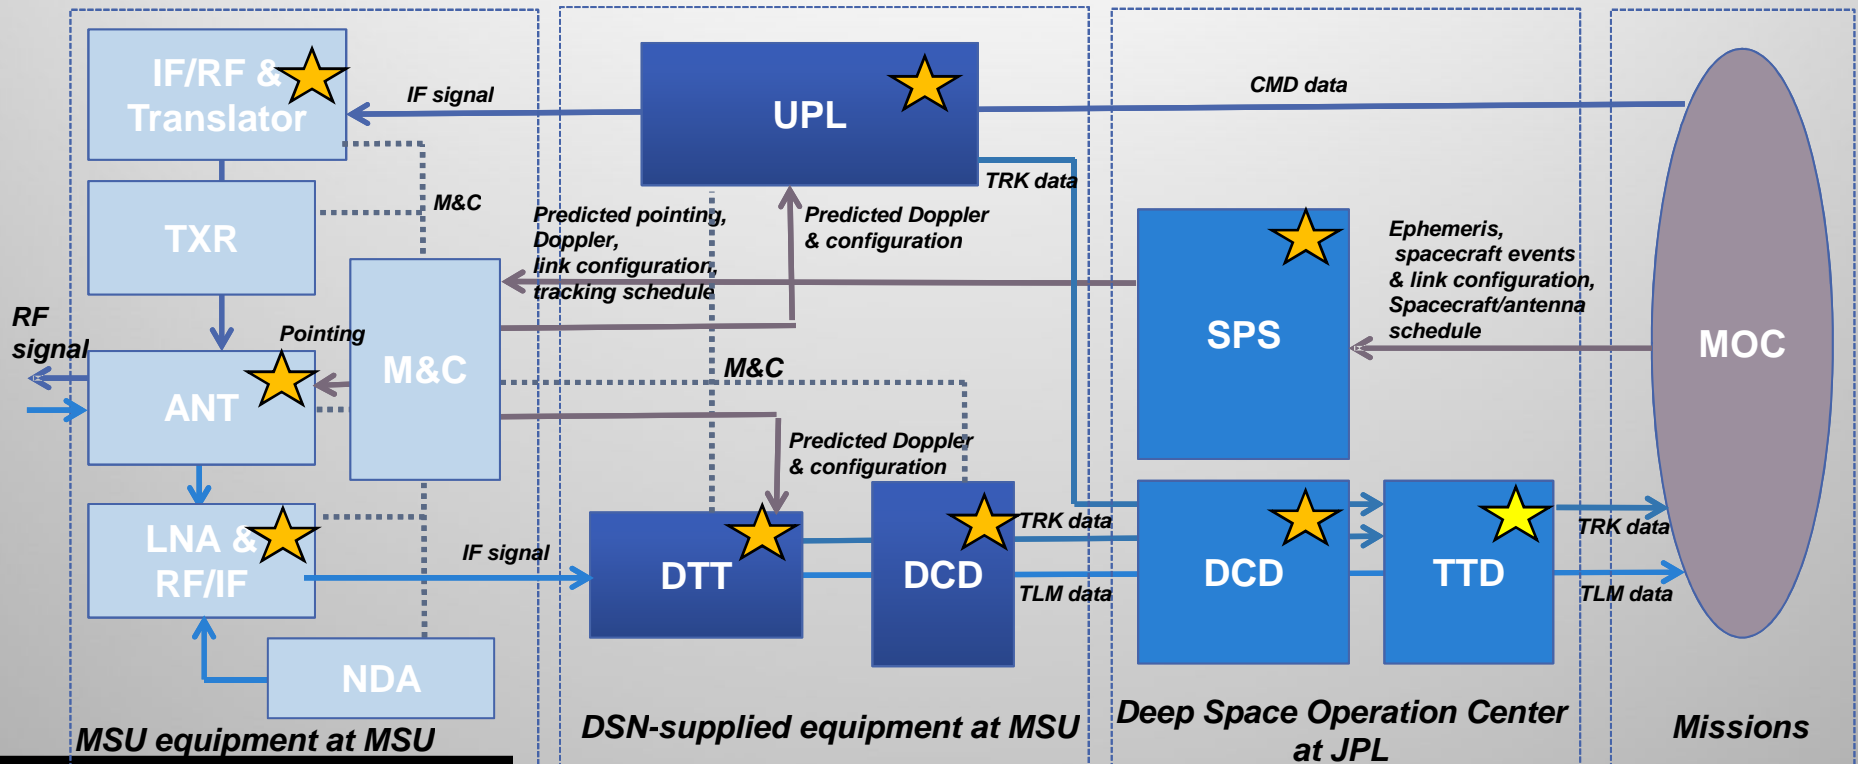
IF/RF & Translator

IF signal

UPL

CMD data

TXR

M&C

TRK data

Predicted pointing, Doppler, link configuration, tracking schedule

Predicted Doppler & configuration

SPS

Ephemeris, spacecraft events & link configuration, Spacecraft/antenna schedule

MOC

RF signal

Pointing

ANT

M&C

M&C

Predicted Doppler & configuration

LNA & RF/IF

IF signal

DTT

DCD

TRK data

TLM data

DCD

TTD

TRK data

TLM data

NDA

MSU equipment at MSU

DSN-supplied equipment at MSU

Deep Space Operation Center at JPL

Missions